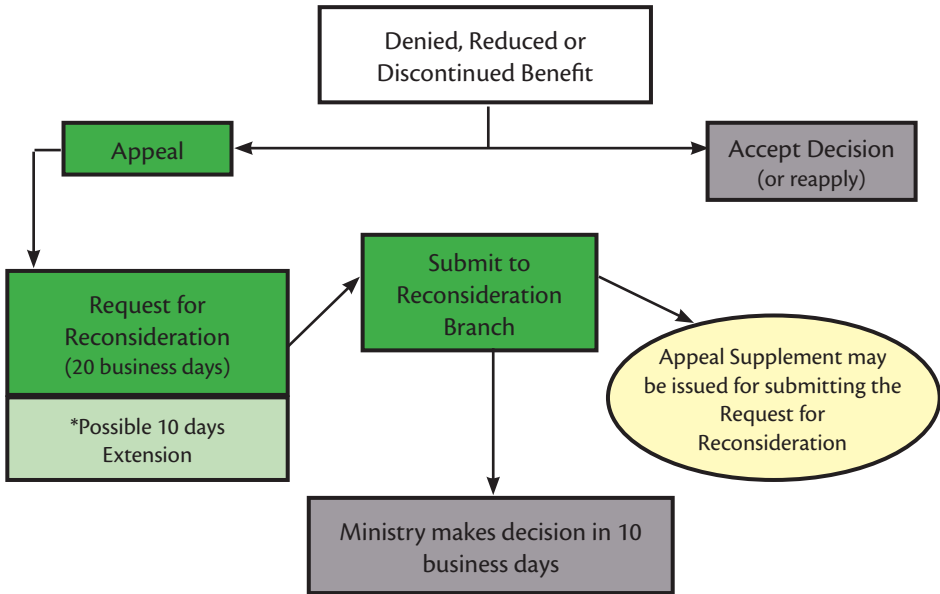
Denied, Reduced or Discontinued Benefit

Appeal

Accept Decision
(or reapply)

Request for Reconsideration
(20 business days)

*Possible 10 days Extension

Submit to Reconsideration Branch

Appeal Supplement may be issued for submitting the Request for Reconsideration

Ministry makes decision in 10 business days